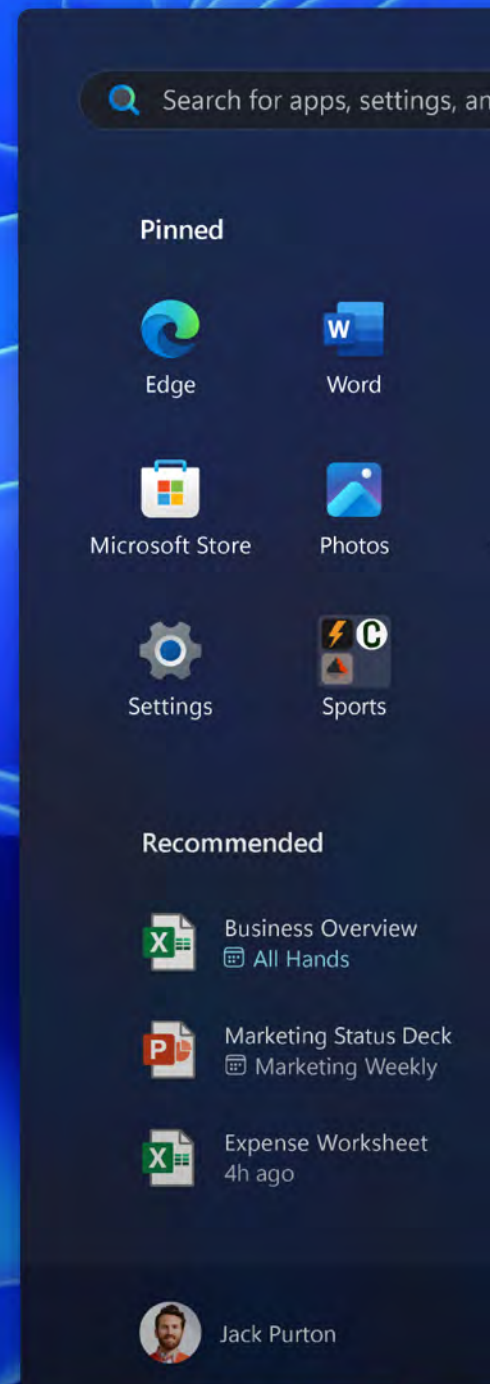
Search for apps, settings, an

Pinned

Edge

Word

Microsoft Store

Photos

Settings

Sports

Recommended

Business Overview
All Hands

Marketing Status Deck
Marketing Weekly

Expense Worksheet
4h ago

Jack Purton